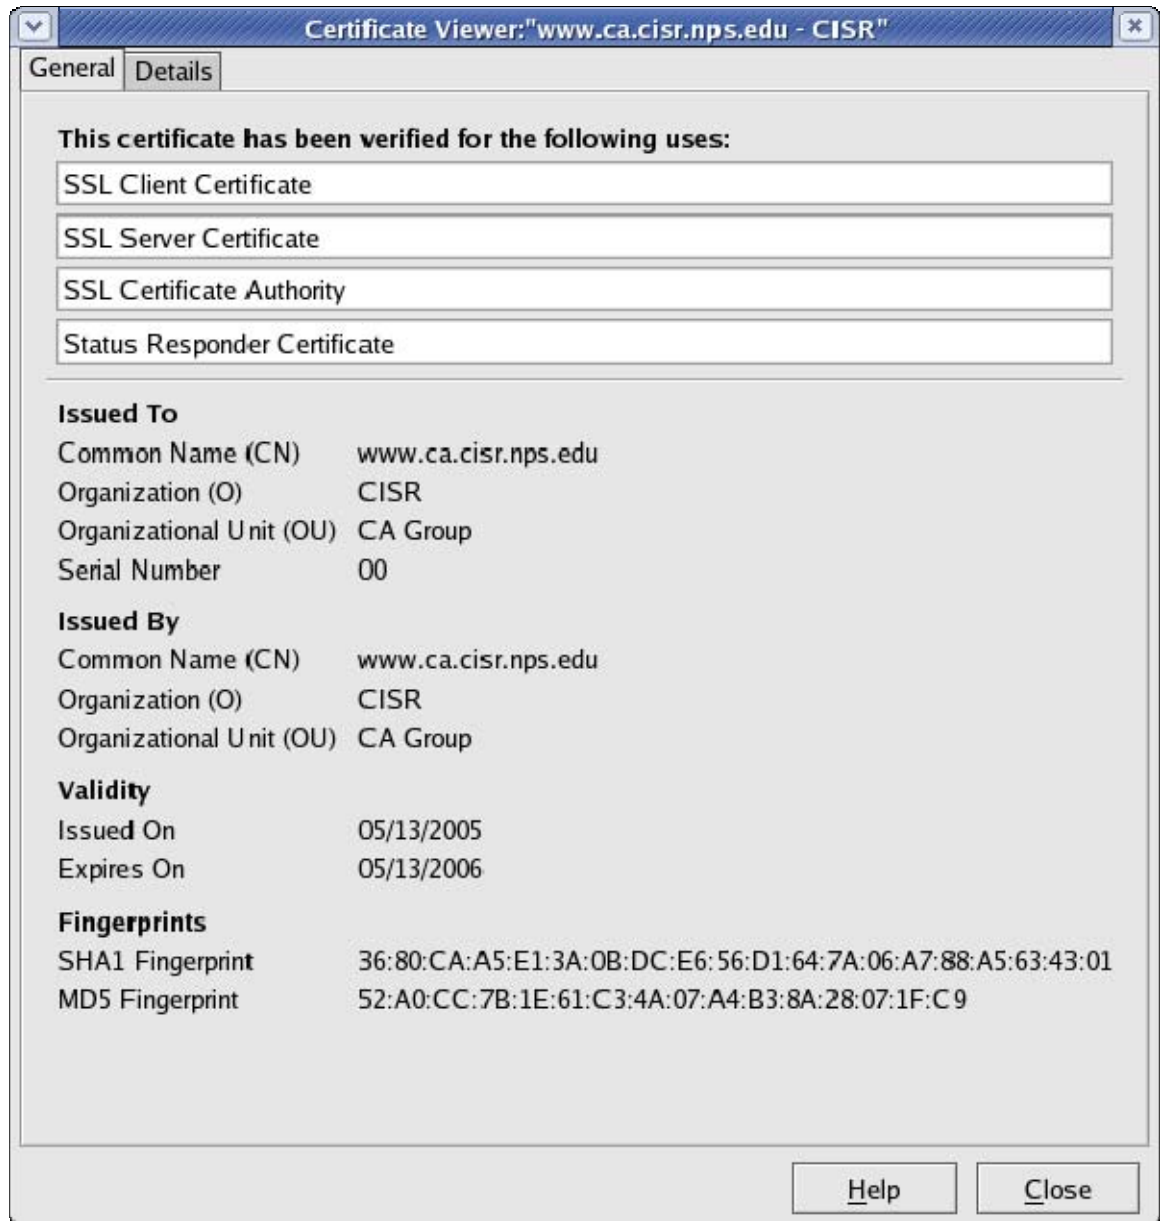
Certificate Viewer:"www.ca.cisr.nps.edu - CISR"

General Details

This certificate has been verified for the following uses:

SSL Client Certificate

SSL Server Certificate

SSL Certificate Authority

Status Responder Certificate

Issued To

Common Name (CN) www.ca.cisr.nps.edu

Organization (O) CISR

Organizational Unit (OU) CA Group

Serial Number 00

Issued By

Common Name (CN) www.ca.cisr.nps.edu

Organization (O) CISR

Organizational Unit (OU) CA Group

Validity

Issued On 05/13/2005

Expires On 05/13/2006

Fingerprints

SHA1 Fingerprint 36:80:CA:A5:E1:3A:0B:DC:E6:56:D1:64:7A:06:A7:88:A5:63:43:01

MD5 Fingerprint 52:A0:CC:7B:1E:61:C3:4A:07:A4:B3:8A:28:07:1F:C9

Help Close